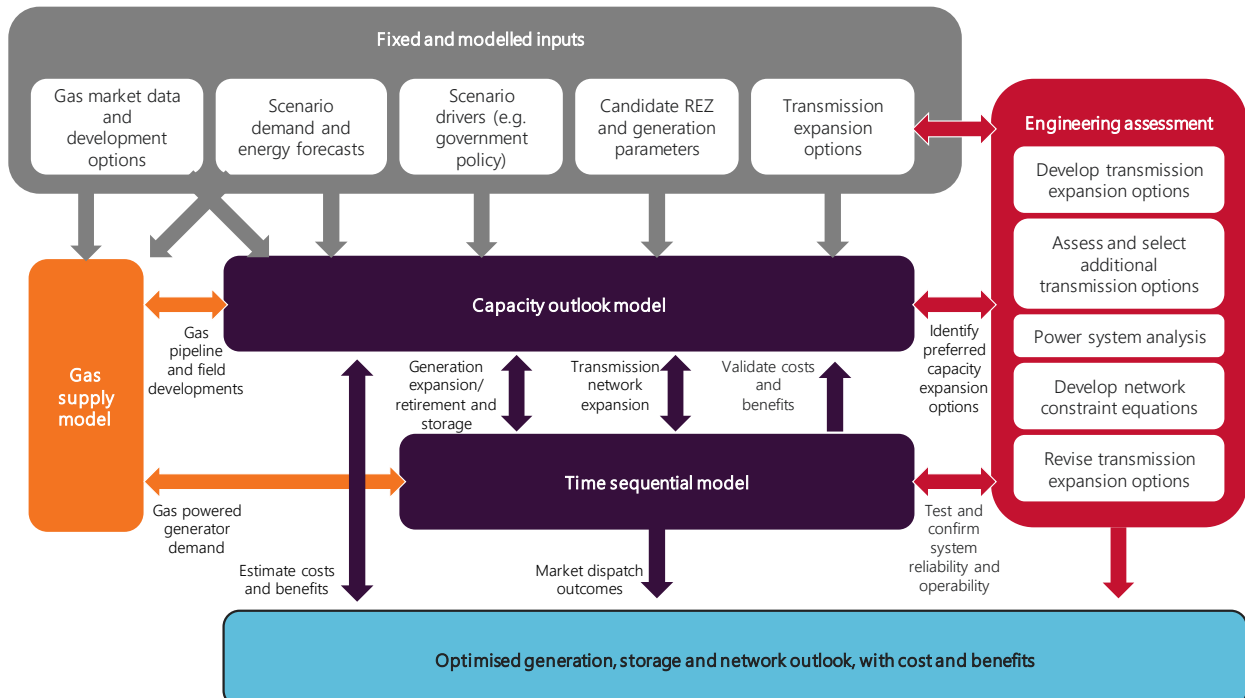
Fixed and modelled inputs

Gas market data and development options

Scenario demand and energy forecasts

Scenario drivers (e.g. government policy)

Candidate REZ and generation parameters

Transmission expansion options

Engineering assessment

Develop transmission expansion options

Assess and select additional transmission options

Power system analysis

Develop network constraint equations

Revise transmission expansion options

Gas supply model

Capacity outlook model

Gas pipeline and field developments

Generation expansion/ retirement and storage

Transmission network expansion

Validate costs and benefits

Identify preferred capacity expansion options

Time sequential model

Gas powered generator demand

Estimate costs and benefits

Market dispatch outcomes

Test and confirm system reliability and operability

Optimised generation, storage and network outlook, with cost and benefits